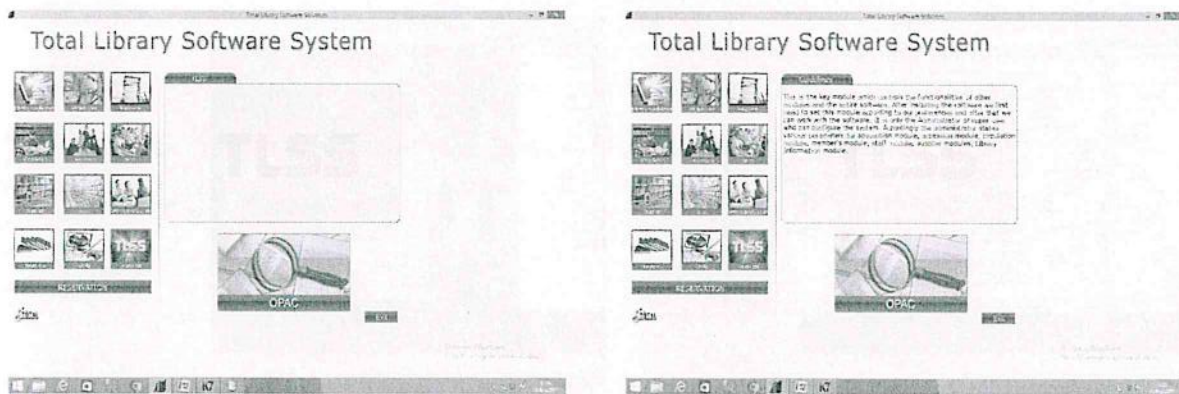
Total Library Software Solution

Total Library Software System

Help

REGISTRATION

OPAC

Exit

Total Library Software Solution

Total Library Software System

Settings

This is the key module which controls the functionalities of other modules and the whole software. After installing the software we first need to set this module according to our environment and after that we can work with the software. It is only the Administrator or super user who can configure the system. Accordingly the administrator states various parameters for acquisition module, accession module, circulation module, member's module, staff module, auditor module, Library information module.

REGISTRATION

OPAC

Exit